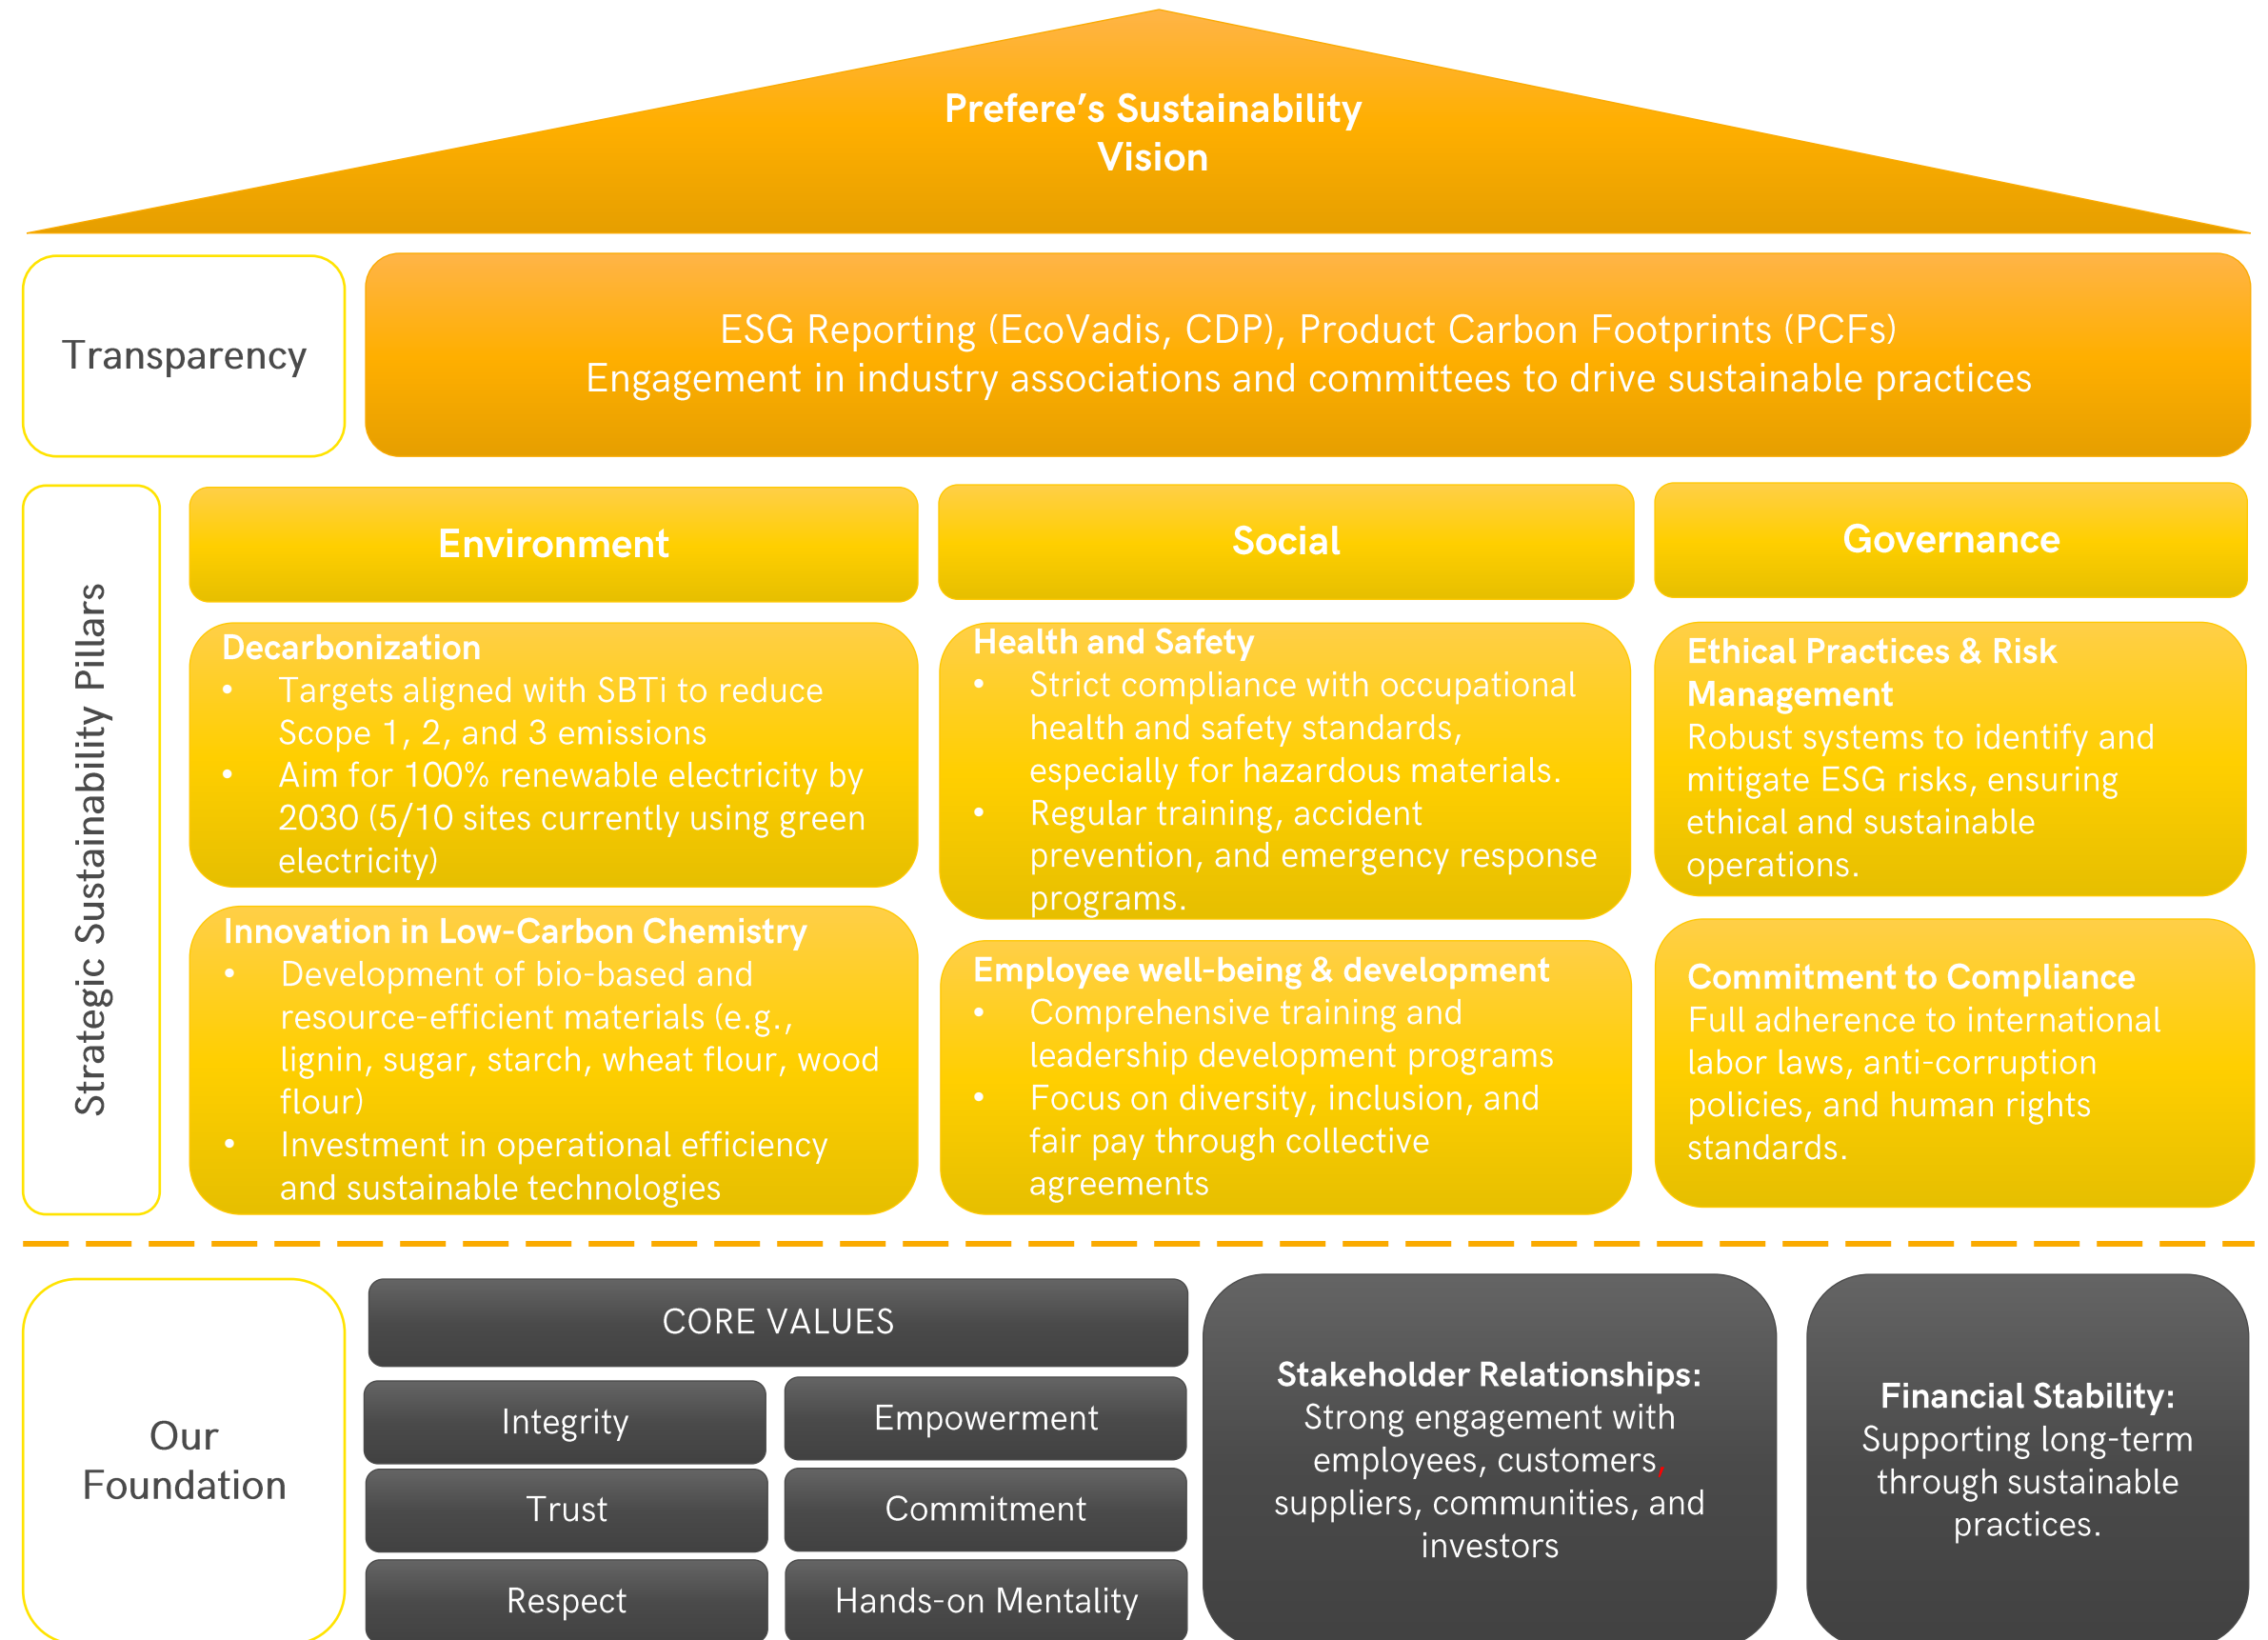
Prefere's Sustainability Vision

Transparency

ESG Reporting (EcoVadis, CDP), Product Carbon Footprints (PCFs)
Engagement in industry associations and committees to drive sustainable practices

Strategic Sustainability Pillars

Environment

Decarbonization
• Targets aligned with SBTi to reduce Scope 1, 2, and 3 emissions
• Aim for 100% renewable electricity by 2030 (5/10 sites currently using green electricity)

Innovation in Low-Carbon Chemistry
• Development of bio-based and resource-efficient materials (e.g., lignin, sugar, starch, wheat flour, wood flour)
• Investment in operational efficiency and sustainable technologies

Social

Health and Safety
• Strict compliance with occupational health and safety standards, especially for hazardous materials.
• Regular training, accident prevention, and emergency response programs.

Employee well-being & development
• Comprehensive training and leadership development programs
• Focus on diversity, inclusion, and fair pay through collective agreements

Governance

Ethical Practices & Risk Management
Robust systems to identify and mitigate ESG risks, ensuring ethical and sustainable operations.

Commitment to Compliance
Full adherence to international labor laws, anti-corruption policies, and human rights standards.

Our Foundation

CORE VALUES

Integrity
Empowerment
Trust
Commitment
Respect
Hands-on Mentality

Stakeholder Relationships: Strong engagement with employees, customers, suppliers, communities, and investors

Financial Stability: Supporting long-term through sustainable practices.